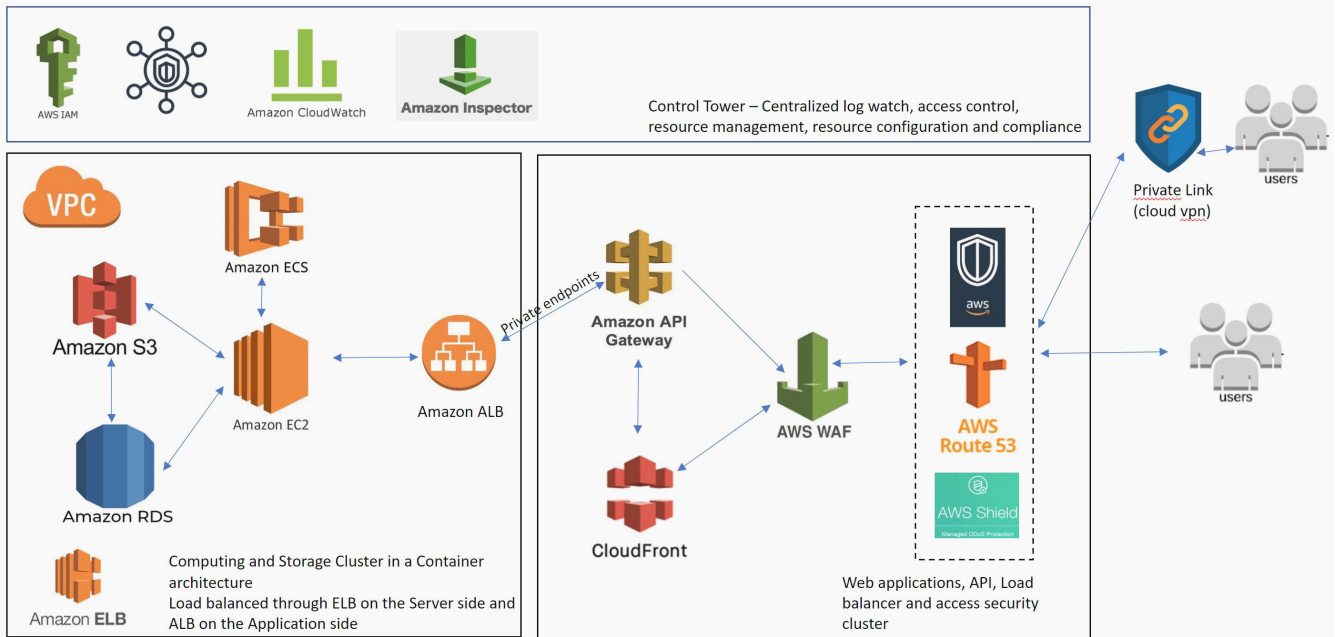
AWS IAM

Amazon CloudWatch

Amazon Inspector

Control Tower – Centralized log watch, access control, resource management, resource configuration and compliance

Private Link (cloud vpn)

users

VPC

Amazon ECS

Amazon S3

Amazon EC2

Amazon RDS

Private endpoints

Amazon ALB

Amazon API Gateway

CloudFront

AWS WAF

aws

AWS Route 53

AWS Shield

Managed DDoS Protection

users

Amazon ELB

Computing and Storage Cluster in a Container architecture

Load balanced through ELB on the Server side and ALB on the Application side

Web applications, API, Load balancer and access security cluster